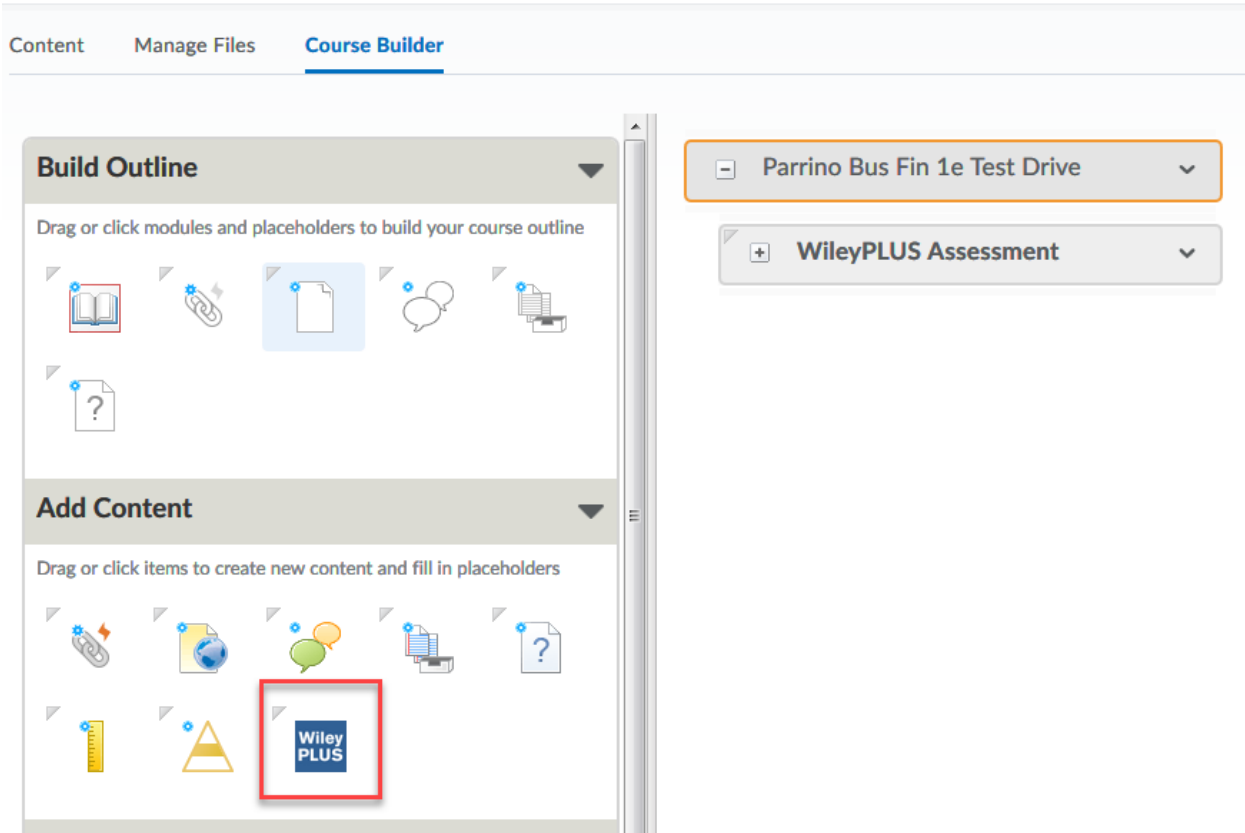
Content Manage Files Course Builder

Build Outline

Drag or click modules and placeholders to build your course outline

?

Add Content

Drag or click items to create new content and fill in placeholders

?

Wiley PLUS

Parrino Bus Fin 1e Test Drive

WileyPLUS Assessment